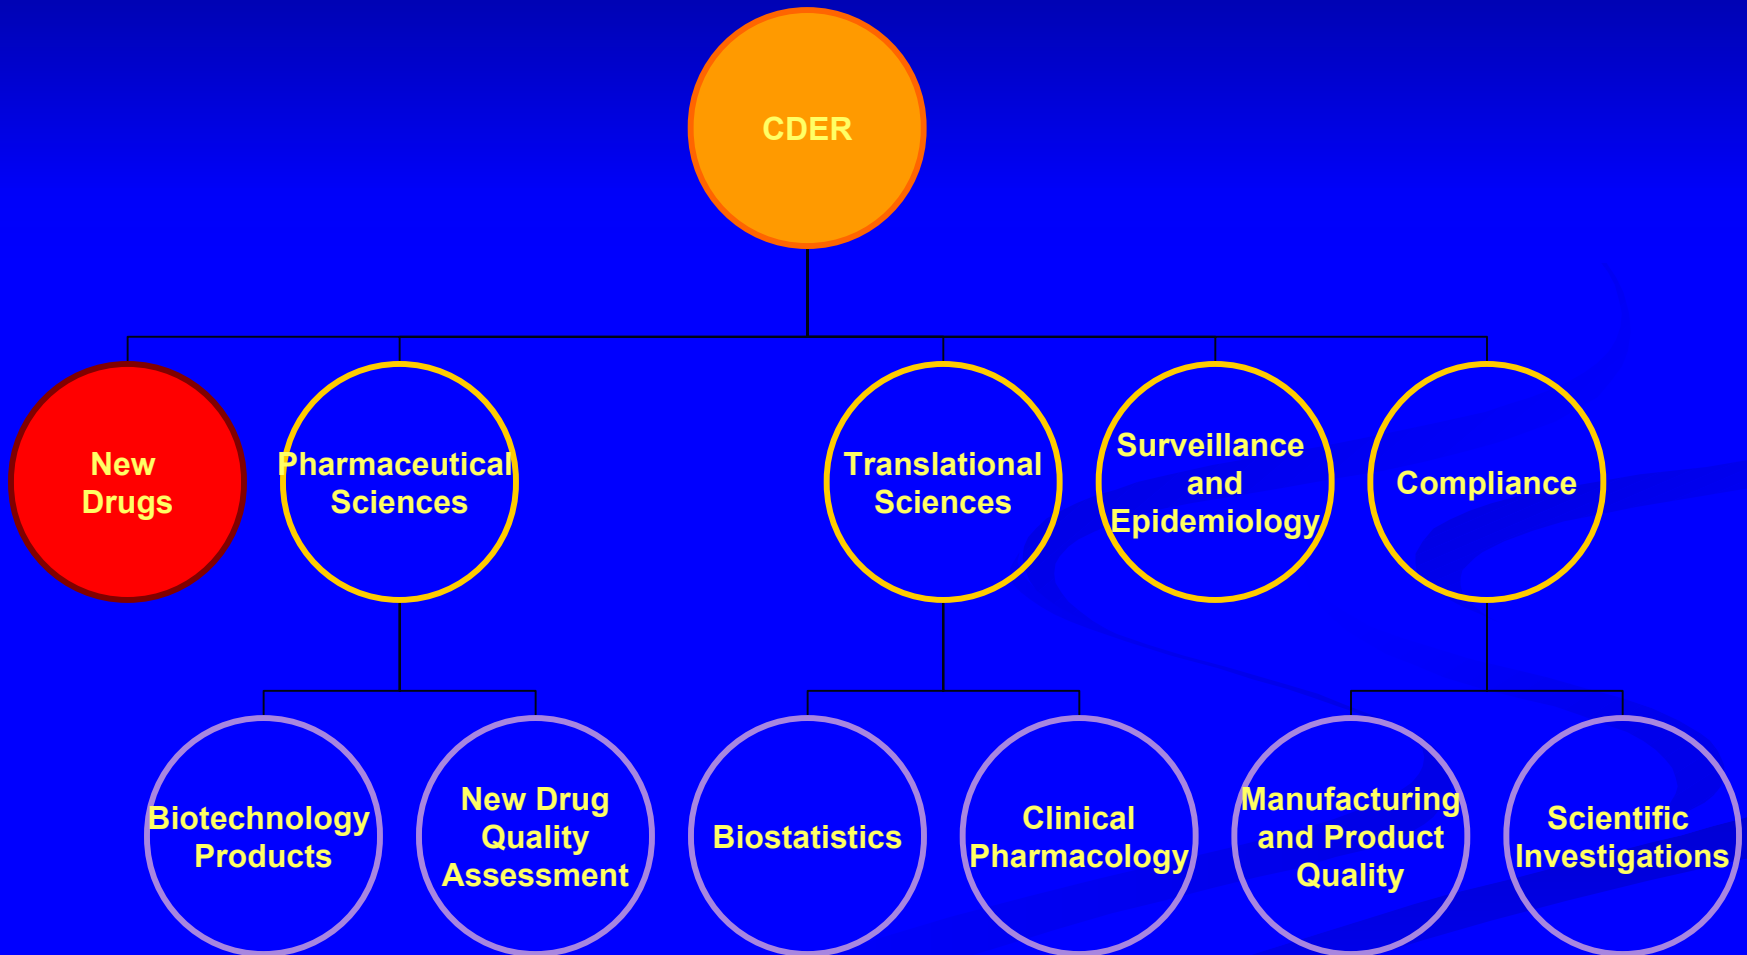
CDER

New Drugs

Pharmaceutical Sciences

Translational Sciences

Surveillance and Epidemiology

Compliance

Biotechnology Products

New Drug Quality Assessment

Biostatistics

Clinical Pharmacology

Manufacturing and Product Quality

Scientific Investigations